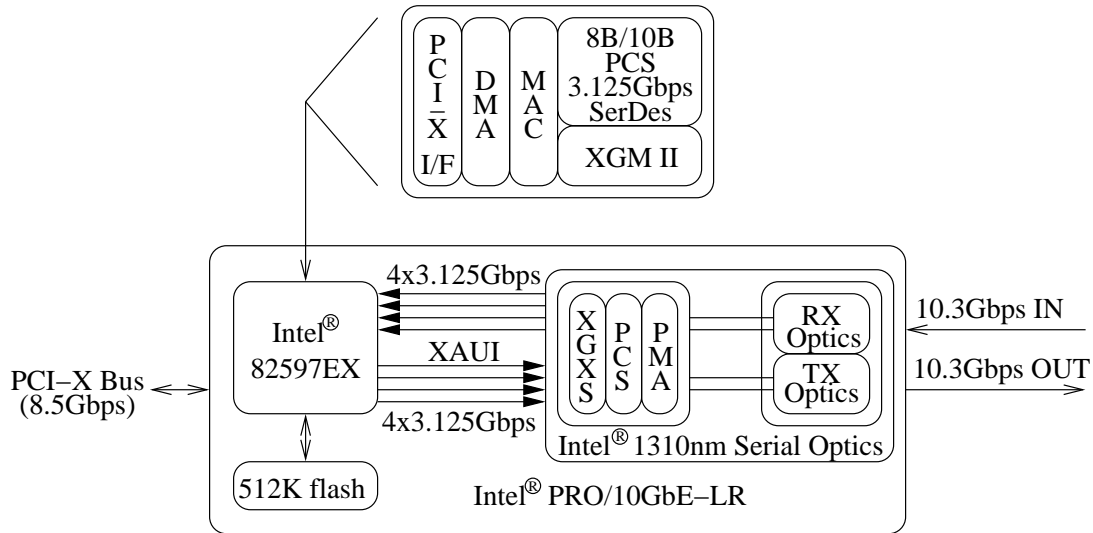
PCI-X I/F

DMA

MAC

8B/10B PCS 3.125Gbps SerDes

XGM II

4x3.125Gbps

Intel® 82597EX

XAUI

4x3.125Gbps

XGXS

PCS

PMA

RX Optics

TX Optics

10.3Gbps IN

10.3Gbps OUT

PCI-X Bus (8.5Gbps)

Intel® 1310nm Serial Optics

512K flash

Intel® PRO/10GbE-LR